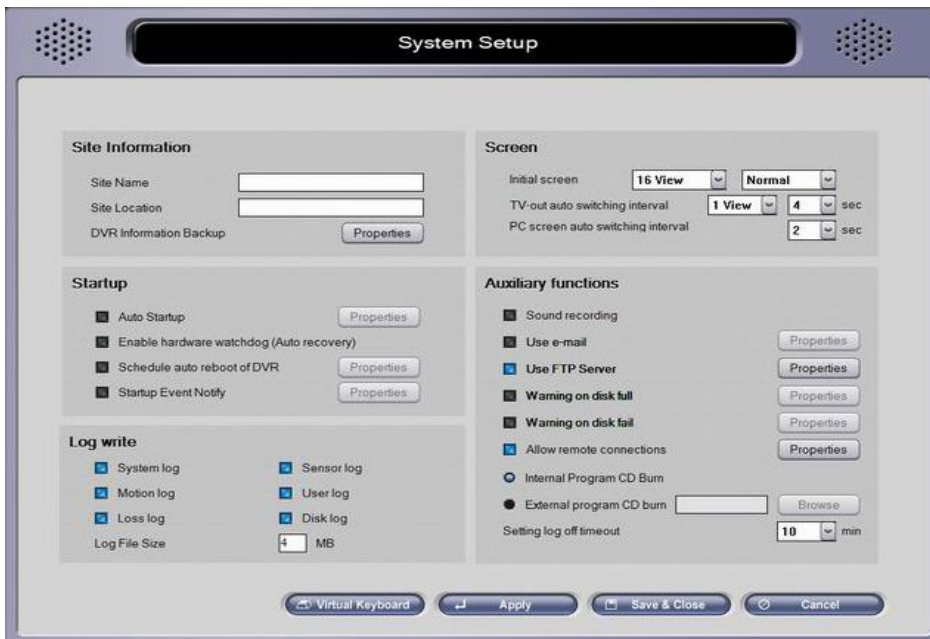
System Setup

Site Information

Site Name

Site Location

DVR Information Backup Properties

Startup

Auto Startup Properties

Enable hardware watchdog (Auto recovery)

Schedule auto reboot of DVR Properties

Startup Event Notify Properties

Log write

System log

Sensor log

Motion log

User log

Loss log

Disk log

Log File Size 4 MB

Screen

Initial screen 16 View Normal

TV-out auto switching interval 1 View 4 sec

PC screen auto switching interval 2 sec

Auxiliary functions

Sound recording

Use e-mail Properties

Use FTP Server Properties

Warning on disk full Properties

Warning on disk fail Properties

Allow remote connections Properties

Internal Program CD Burn

External program CD burn Browse

Setting log off timeout 10 min

Virtual Keyboard

Apply

Save & Close

Cancel